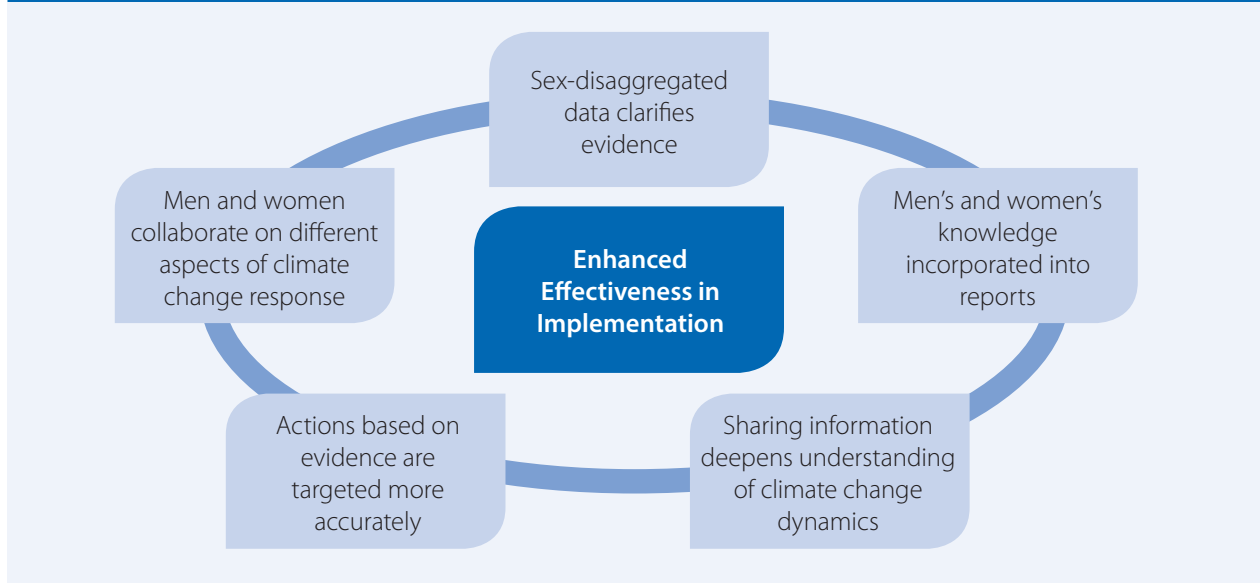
Sex-disaggregated data clarifies evidence

Men and women collaborate on different aspects of climate change response

Enhanced Effectiveness in Implementation

Men’s and women’s knowledge incorporated into reports

Actions based on evidence are targeted more accurately

Sharing information deepens understanding of climate change dynamics